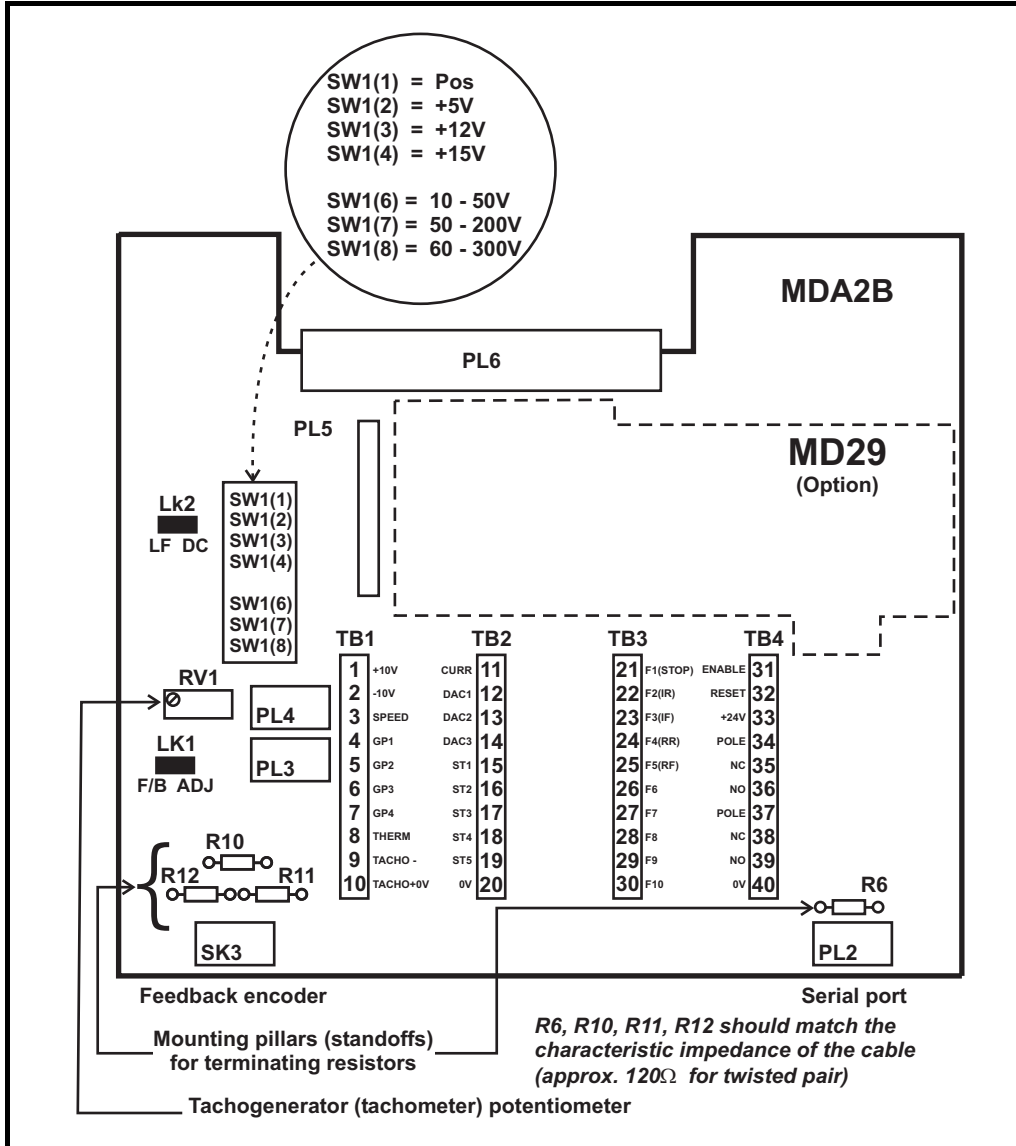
SW1(1) = Pos
SW1(2) = +5V
SW1(3) = +12V
SW1(4) = +15V

SW1(6) = 10 - 50V
SW1(7) = 50 - 200V
SW1(8) = 60 - 300V

MDA2B

PL6

PL5

MD29
(Option)

Lk2
LF DC

SW1(1)
SW1(2)
SW1(3)
SW1(4)

SW1(6)
SW1(7)
SW1(8)

TB1 TB2 TB3 TB4

| TB1 | | TB2 | | TB3 | | TB4 | |
|---|---|---|---|---|---|---|---|
| 1 | +10V | CURR | 11 | 21 | F1(STOP) | ENABLE | 31 |
| 2 | -10V | DAC1 | 12 | 22 | F2(IR) | RESET | 32 |
| 3 | SPEED | DAC2 | 13 | 23 | F3(IF) | +24V | 33 |
| 4 | GP1 | DAC3 | 14 | 24 | F4(RR) | POLE | 34 |
| 5 | GP2 | ST1 | 15 | 25 | F5(RF) | NC | 35 |
| 6 | GP3 | ST2 | 16 | 26 | F6 | NO | 36 |
| 7 | GP4 | ST3 | 17 | 27 | F7 | POLE | 37 |
| 8 | THERM | ST4 | 18 | 28 | F8 | NC | 38 |
| 9 | TACHO - | ST5 | 19 | 29 | F9 | NO | 39 |
| 10 | TACHO+0V | 0V | 20 | 30 | F10 | 0V | 40 |

RV1

PL4

PL3

LK1
F/B ADJ

R10
R12 R11

R6

SK3

PL2

Feedback encoder

Serial port

Mounting pillars (standoffs) for terminating resistors

R6, R10, R11, R12 should match the characteristic impedance of the cable (approx. 120$\Omega$ for twisted pair)

Tachogenerator (tachometer) potentiometer